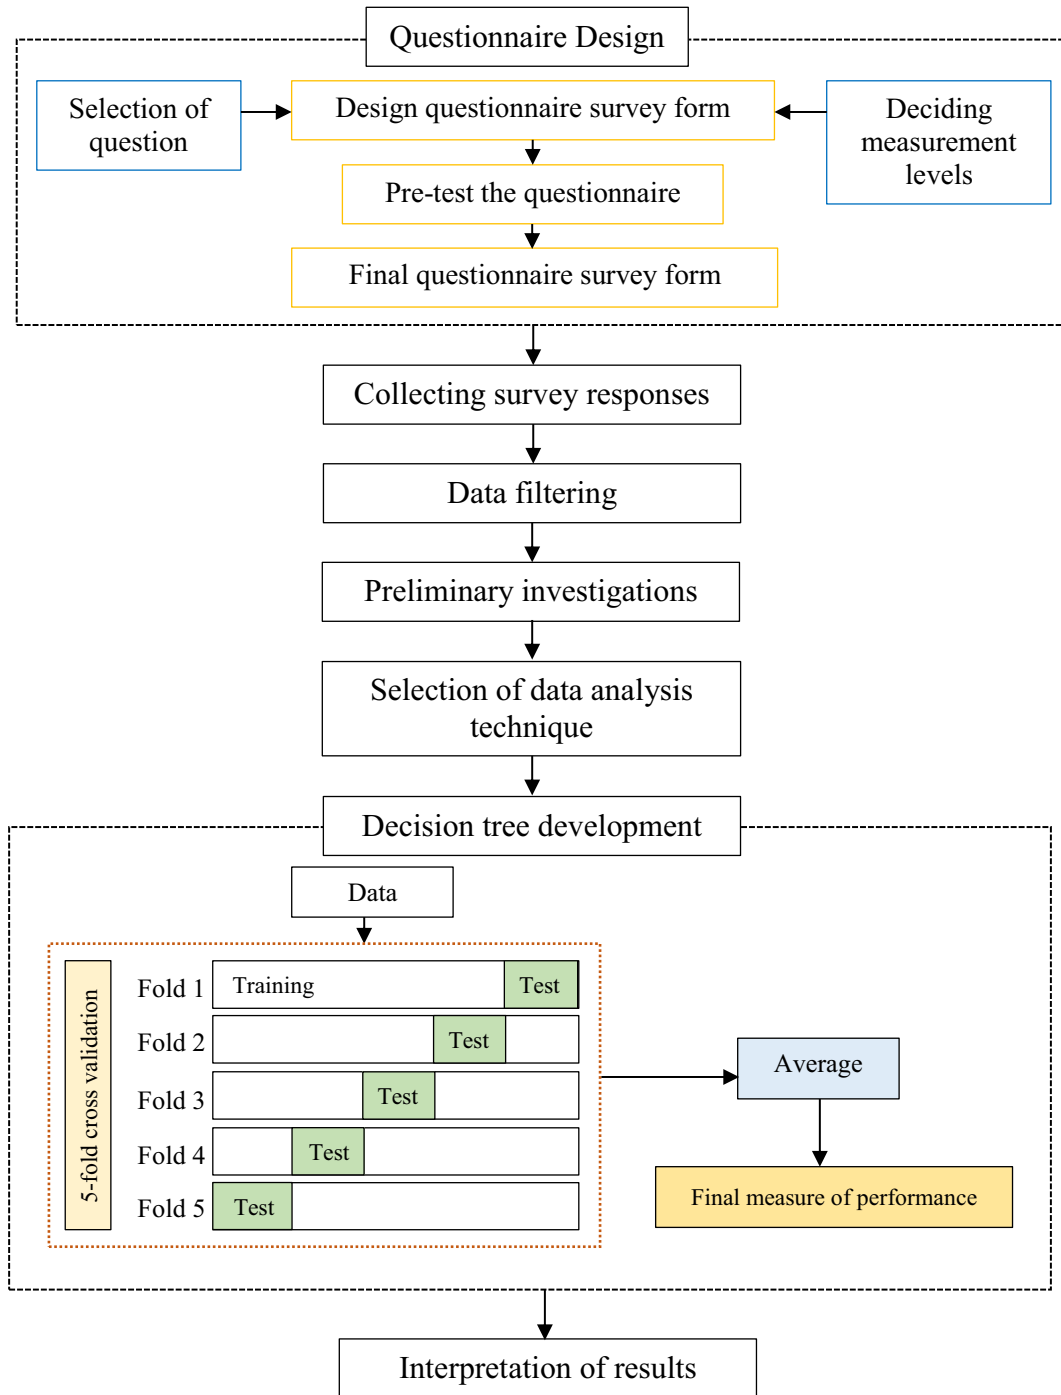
Questionnaire Design

Selection of question

Design questionnaire survey form

Deciding measurement levels

Pre-test the questionnaire

Final questionnaire survey form

Collecting survey responses

Data filtering

Preliminary investigations

Selection of data analysis technique

Decision tree development

Data

5-fold cross validation

Fold 1 Training Test

Fold 2 Test

Fold 3 Test

Fold 4 Test

Fold 5 Test

Average

Final measure of performance

Interpretation of results